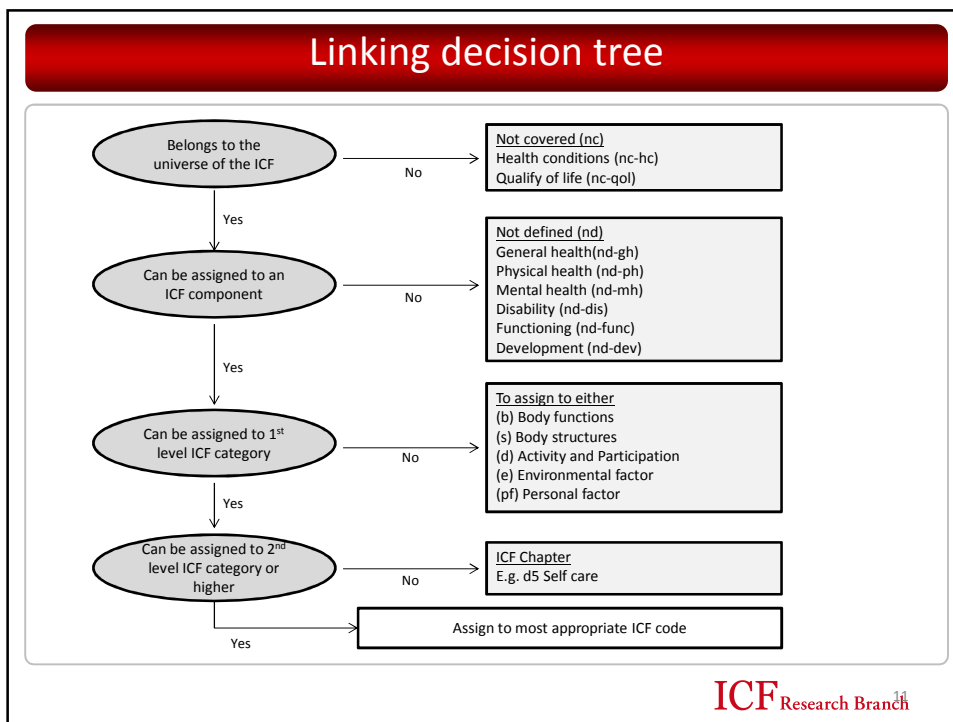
Linking decision tree

Belongs to the universe of the ICF

No

Not covered (nc)
Health conditions (nc-hc)
Qualify of life (nc-qol)

Yes

Can be assigned to an ICF component

No

Not defined (nd)
General health(nd-gh)
Physical health (nd-ph)
Mental health (nd-mh)
Disability (nd-dis)
Functioning (nd-func)
Development (nd-dev)

Yes

Can be assigned to 1$^{st}$ level ICF category

No

To assign to either
(b) Body functions
(s) Body structures
(d) Activity and Participation
(e) Environmental factor
(pf) Personal factor

Yes

Can be assigned to 2$^{nd}$ level ICF category or higher

No

ICF Chapter
E.g. d5 Self care

Yes

Assign to most appropriate ICF code

ICF Research Branch

11